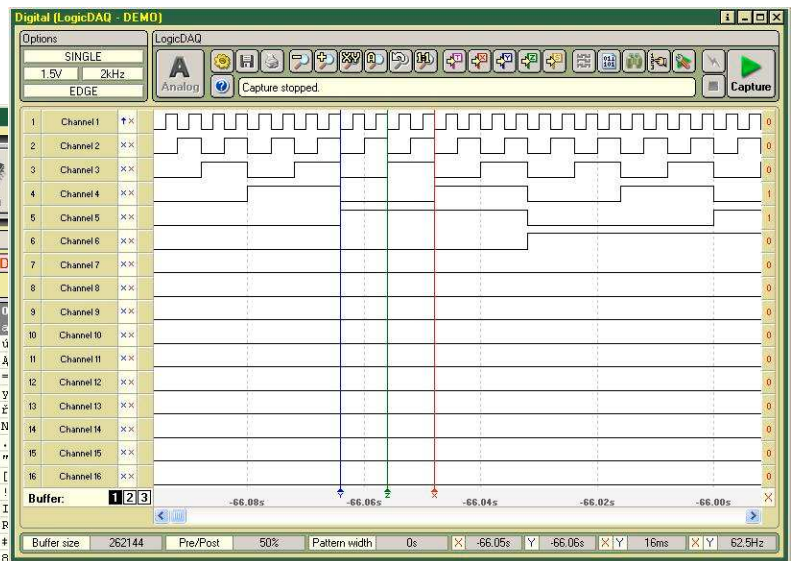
Digital (LogicDAQ - DEMO)

Options
SINGLE
1.5V 2kHz
EDGE

LogicDAQ
Analog
Capture stopped.
Capture

| | | | |
|---|---|---|---|
| 1 | Channel 1 | ↑× | 0 |
| 2 | Channel 2 | ×× | 0 |
| 3 | Channel 3 | ×× | 0 |
| 4 | Channel 4 | ×× | 1 |
| 5 | Channel 5 | ×× | 1 |
| 6 | Channel 6 | ×× | 0 |
| 7 | Channel 7 | ×× | 0 |
| 8 | Channel 8 | ×× | 0 |
| 9 | Channel 9 | ×× | 0 |
| 10 | Channel 10 | ×× | 0 |
| 11 | Channel 11 | ×× | 0 |
| 12 | Channel 12 | ×× | 0 |
| 13 | Channel 13 | ×× | 0 |
| 14 | Channel 14 | ×× | 0 |
| 15 | Channel 15 | ×× | 0 |
| 16 | Channel 16 | ×× | 0 |

Buffer: 1 2 3

-66.08s -66.06s -66.04s -66.02s -66.00s

Buffer size 262144 Pre/Post 50% Pattern width 0s X -66.05s Y -66.06s X Y 16ms X Y 62.5Hz